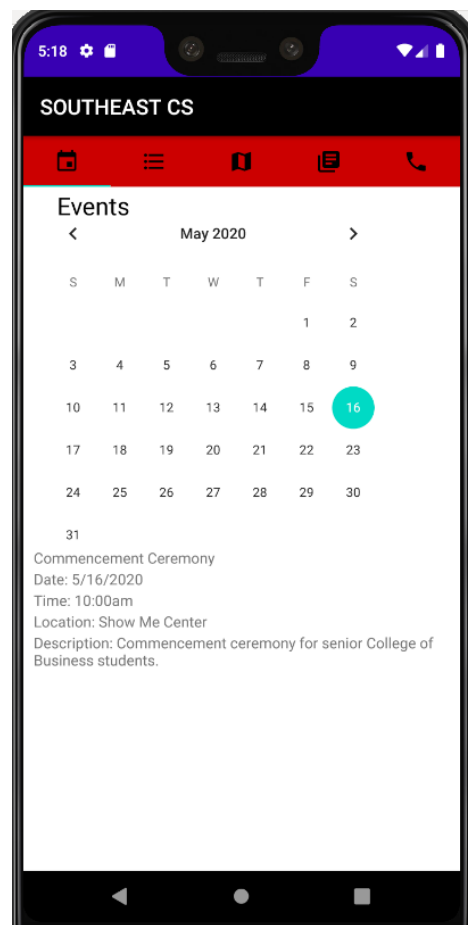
5:18

SOUTHEAST CS

Events

May 2020

| S | M | T | W | T | F | S |
|---|---|---|---|---|---|---|
| | | | | | 1 | 2 |
| 3 | 4 | 5 | 6 | 7 | 8 | 9 |
| 10 | 11 | 12 | 13 | 14 | 15 | 16 |
| 17 | 18 | 19 | 20 | 21 | 22 | 23 |
| 24 | 25 | 26 | 27 | 28 | 29 | 30 |
| 31 | | | | | | |

Commencement Ceremony
Date: 5/16/2020
Time: 10:00am
Location: Show Me Center
Description: Commencement ceremony for senior College of Business students.